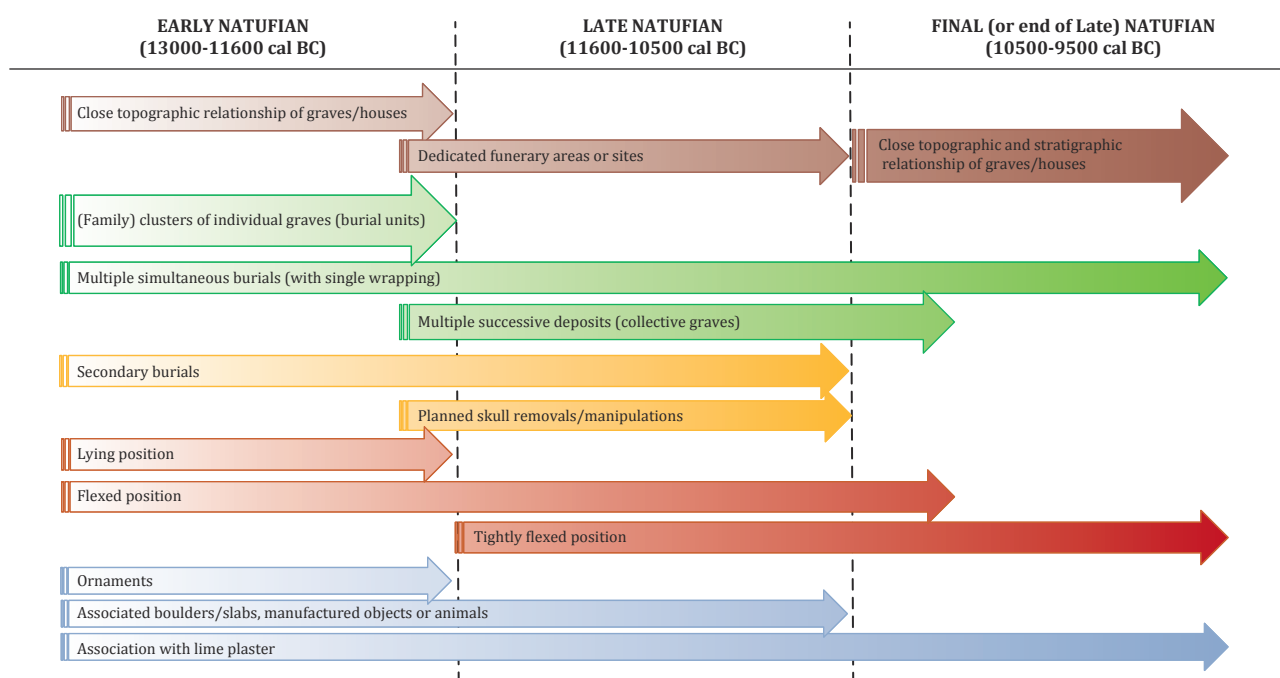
EARLY NATUFIAN
(13000-11600 cal BC)

LATE NATUFIAN
(11600-10500 cal BC)

FINAL (or end of Late) NATUFIAN
(10500-9500 cal BC)

Close topographic relationship of graves/houses

Dedicated funerary areas or sites

Close topographic and stratigraphic relationship of graves/houses

(Family) clusters of individual graves (burial units)

Multiple simultaneous burials (with single wrapping)

Multiple successive deposits (collective graves)

Secondary burials

Planned skull removals/manipulations

Lying position

Flexed position

Tightly flexed position

Ornaments

Associated boulders/slabs, manufactured objects or animals

Association with lime plaster